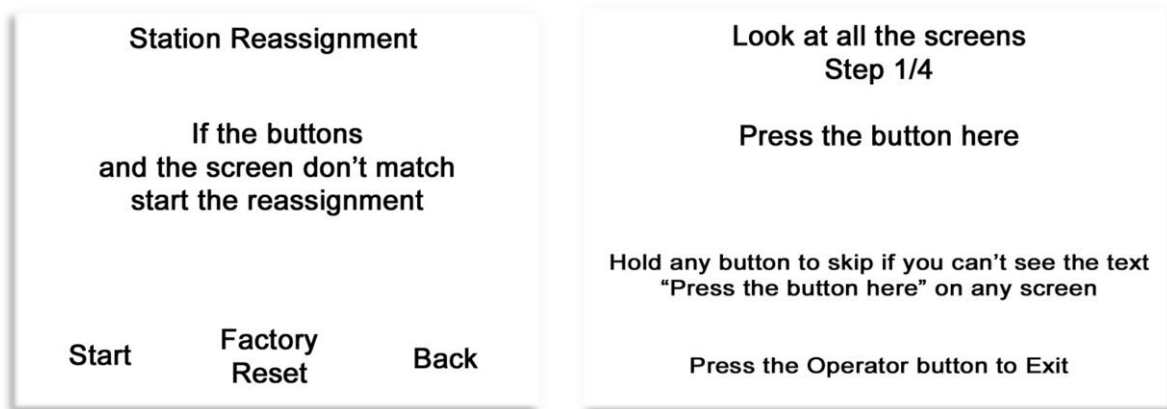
Station Reassignment

If the buttons and the screen don’t match start the reassignment

Start

Factory Reset

Back

Look at all the screens
Step 1/4

Press the button here

Hold any button to skip if you can’t see the text “Press the button here” on any screen

Press the Operator button to Exit